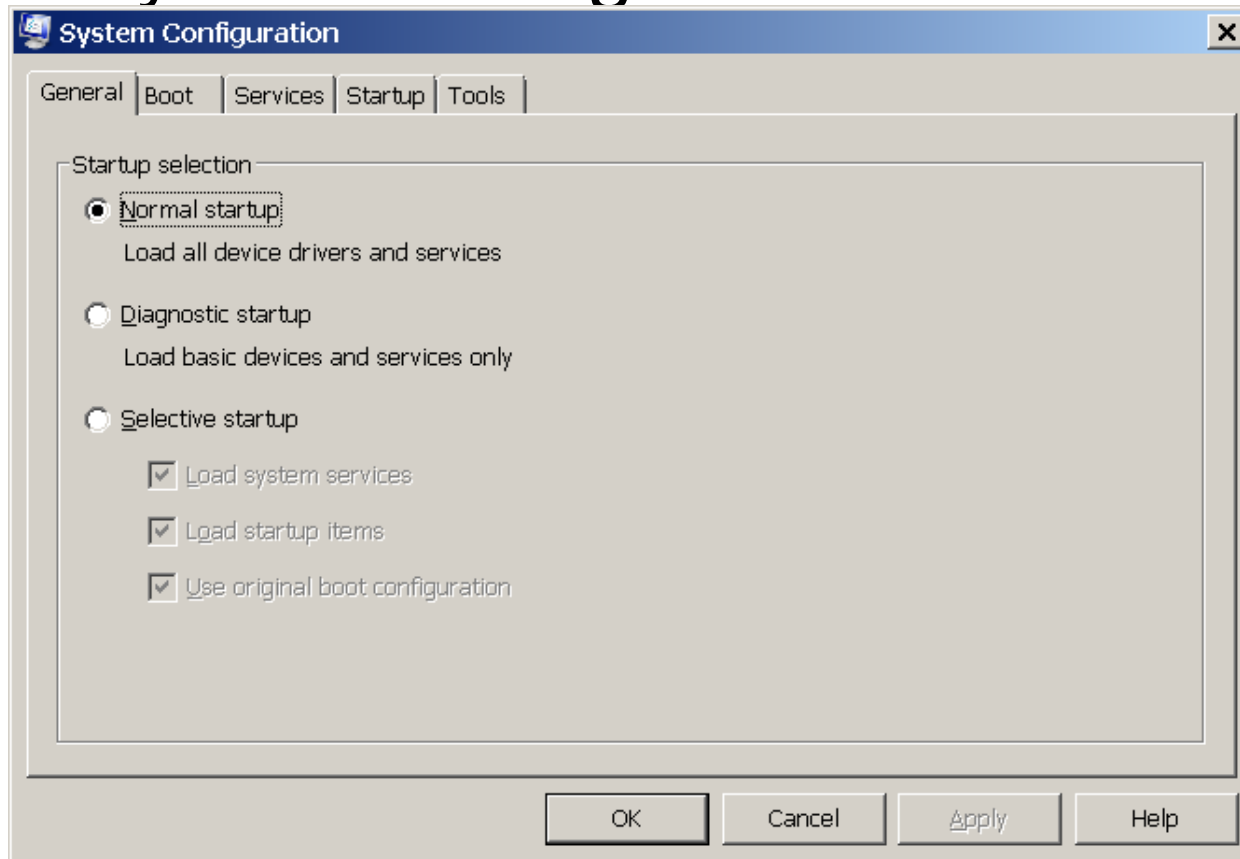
System Configuration

General Boot Services Startup Tools

Startup selection

Normal startup
Load all device drivers and services

Diagnostic startup
Load basic devices and services only

Selective startup

Load system services

Load startup items

Use original boot configuration

OK Cancel Apply Help